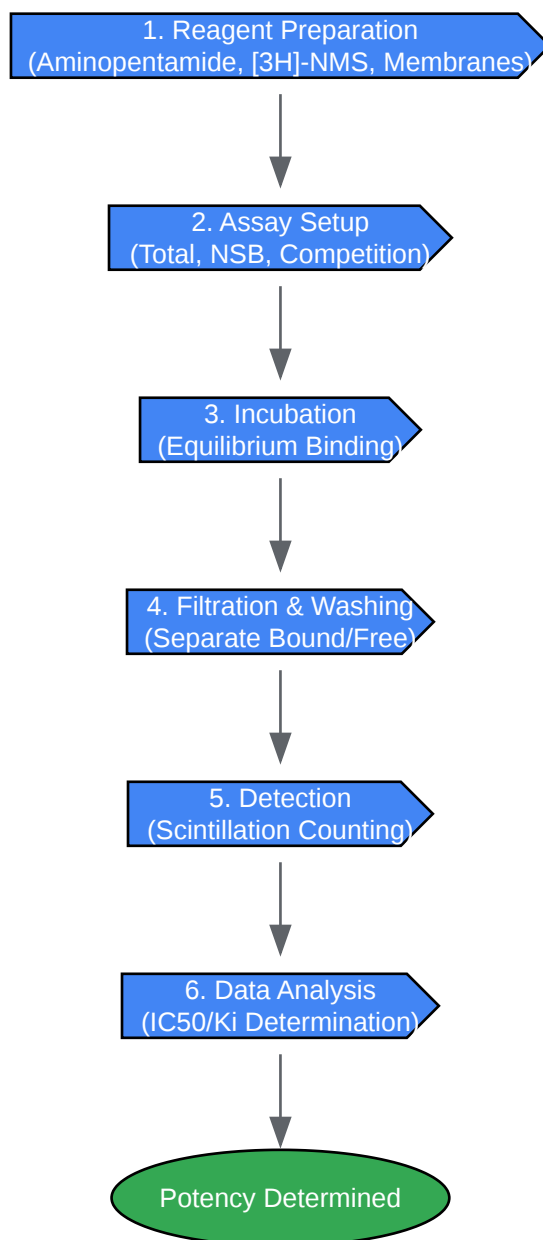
1. Reagent Preparation
(Aminopentamide, [3H]-NMS, Membranes)

2. Assay Setup
(Total, NSB, Competition)

3. Incubation
(Equilibrium Binding)

4. Filtration & Washing
(Separate Bound/Free)

5. Detection
(Scintillation Counting)

6. Data Analysis
(IC50/Ki Determination)

Potency Determined